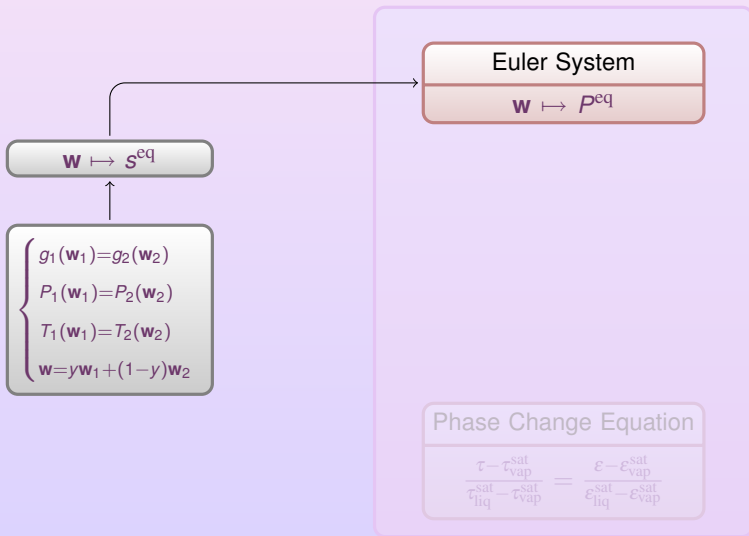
Euler System

$\mathbf{w} \mapsto P^{\mathrm{eq}}$

$\mathbf{w} \mapsto s^{\mathrm{eq}}$

$\begin{cases} g_1(\mathbf{w}_1)=g_2(\mathbf{w}_2) \\ P_1(\mathbf{w}_1)=P_2(\mathbf{w}_2) \\ T_1(\mathbf{w}_1)=T_2(\mathbf{w}_2) \\ \mathbf{w}=y\mathbf{w}_1+(1-y)\mathbf{w}_2 \end{cases}$

Phase Change Equation

$\frac{\tau-\tau_{\mathrm{vap}}^{\mathrm{sat}}}{\tau_{\mathrm{liq}}^{\mathrm{sat}}-\tau_{\mathrm{vap}}^{\mathrm{sat}}} = \frac{\varepsilon-\varepsilon_{\mathrm{vap}}^{\mathrm{sat}}}{\varepsilon_{\mathrm{liq}}^{\mathrm{sat}}-\varepsilon_{\mathrm{vap}}^{\mathrm{sat}}}$